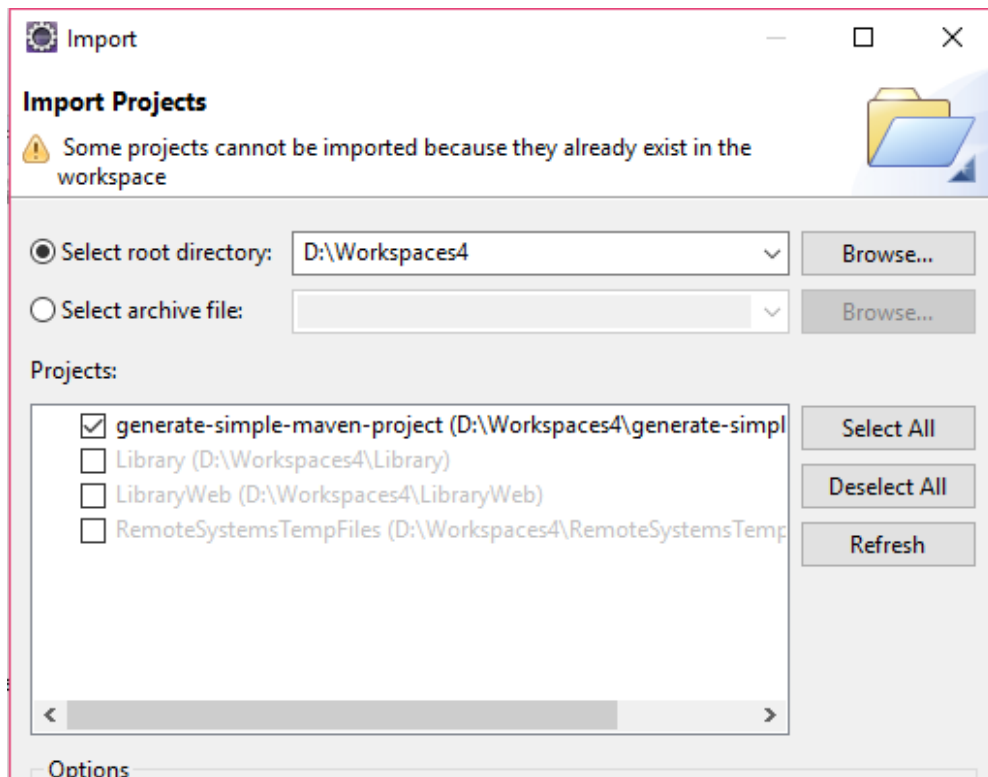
Import

Import Projects

Some projects cannot be imported because they already exist in the workspace

Select root directory: D:\Workspaces4 Browse...

Select archive file: Browse...

Projects:

generate-simple-maven-project (D:\Workspaces4\generate-simpl

Library (D:\Workspaces4\Library)

LibraryWeb (D:\Workspaces4\LibraryWeb)

RemoteSystemsTempFiles (D:\Workspaces4\RemoteSystemsTemp

Select All

Deselect All

Refresh

Options